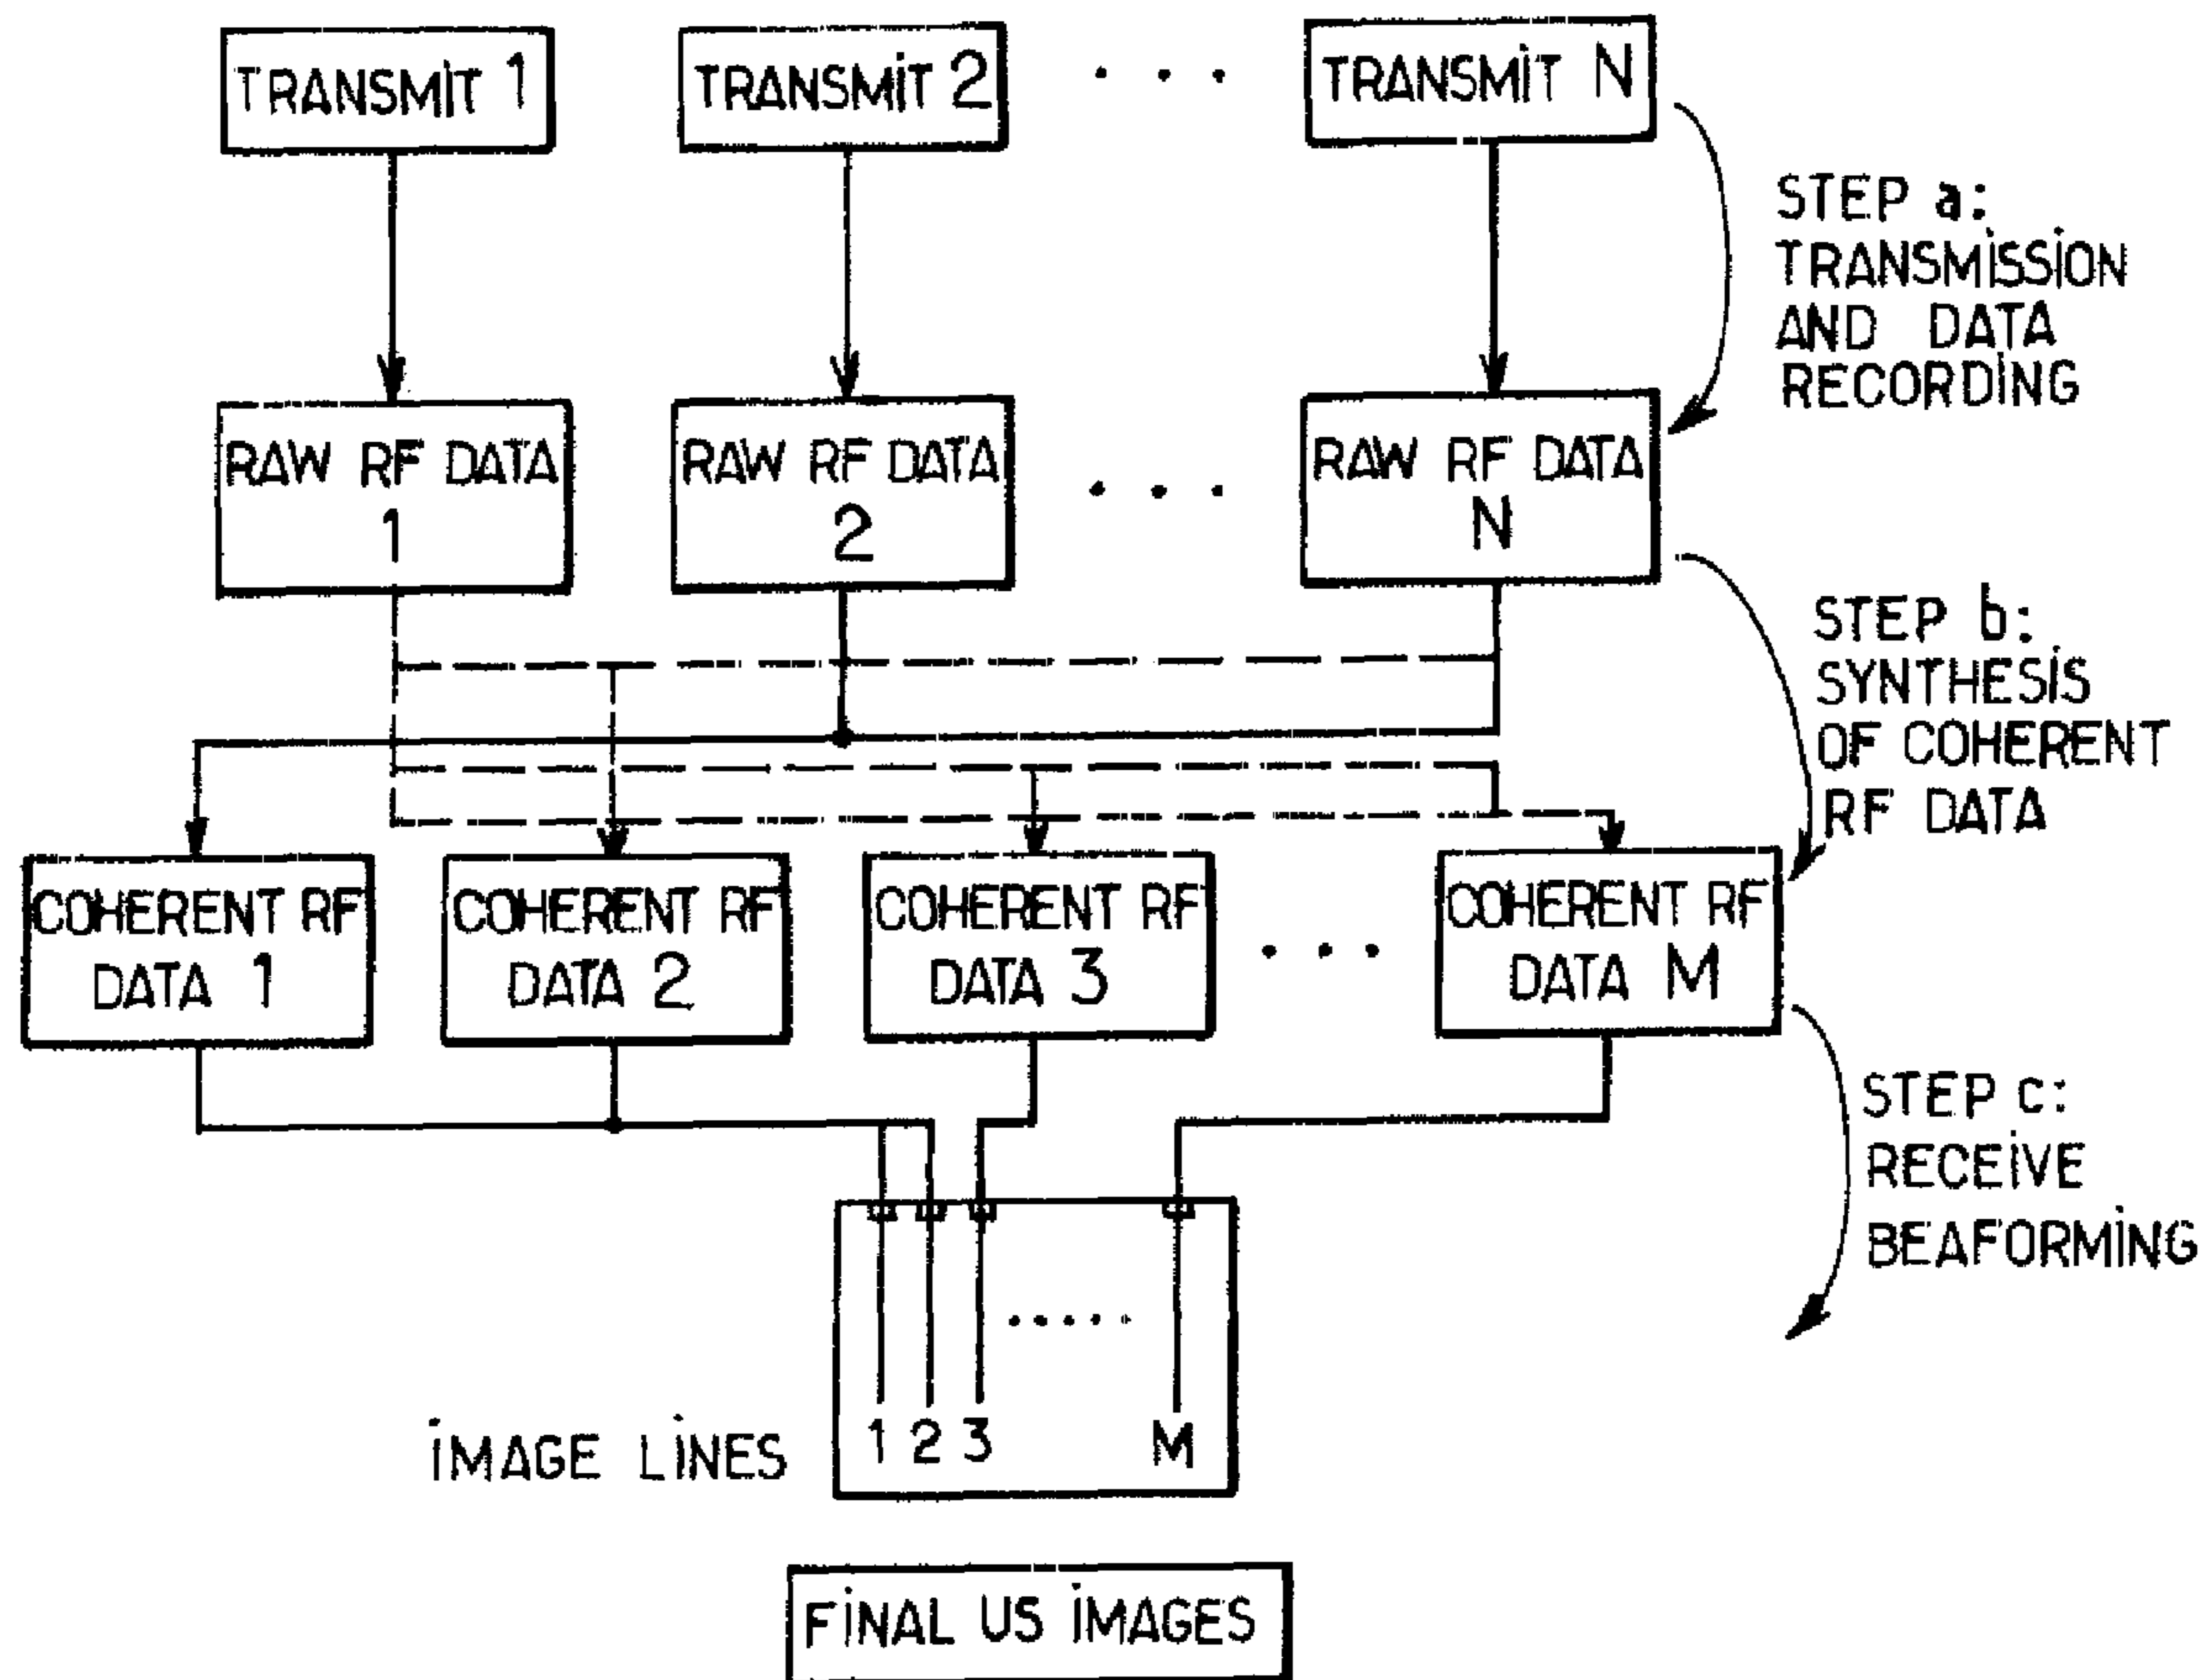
TRANSMIT 1
TRANSMIT 2
. . .
TRANSMIT N

STEP a: TRANSMISSION AND DATA RECORDING

RAW RF DATA 1
RAW RF DATA 2
. . .
RAW RF DATA N

STEP b: SYNTHESIS OF COHERENT RF DATA

COHERENT RF DATA 1
COHERENT RF DATA 2
COHERENT RF DATA 3
. . .
COHERENT RF DATA M

STEP c: RECEIVE BEAFORMING

IMAGE LINES
1 2 3 ..... M

FINAL US IMAGES